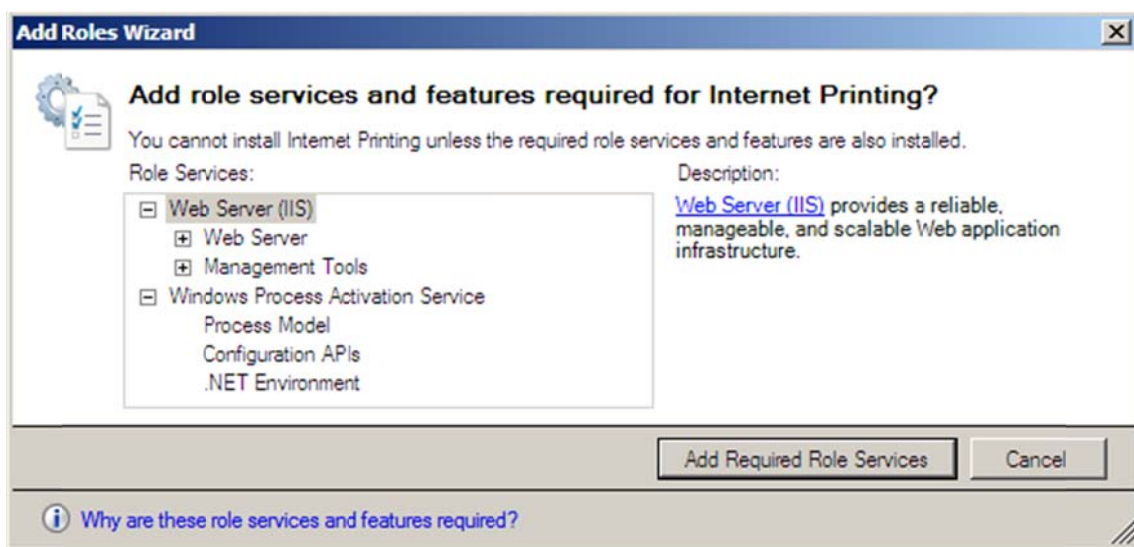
Add Roles Wizard

Add role services and features required for Internet Printing?

You cannot install Internet Printing unless the required role services and features are also installed.

Role Services:

Web Server (IIS)
Web Server
Management Tools
Windows Process Activation Service
Process Model
Configuration APIs
.NET Environment

Description:

Web Server (IIS) provides a reliable, manageable, and scalable Web application infrastructure.

Add Required Role Services

Cancel

Why are these role services and features required?